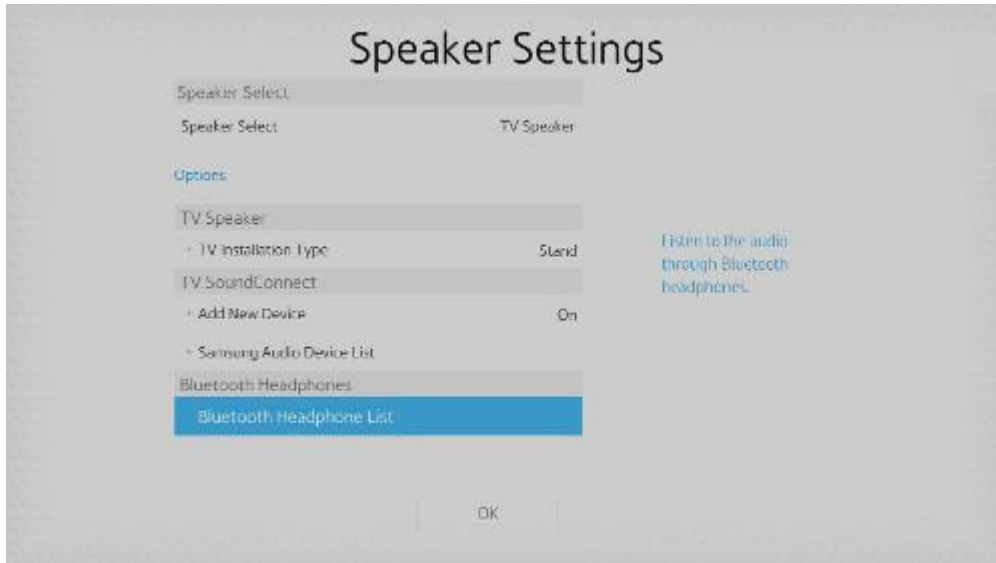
Speaker Settings

Speaker Select

Speaker Select TV Speaker

Options

TV Speaker

· TV Installation Type Stand

TV SoundConnect

· Add New Device On

· Samsung Audio Device List

Bluetooth Headphones

Bluetooth Headphone List

Listen to the audio through Bluetooth headphones.

OK